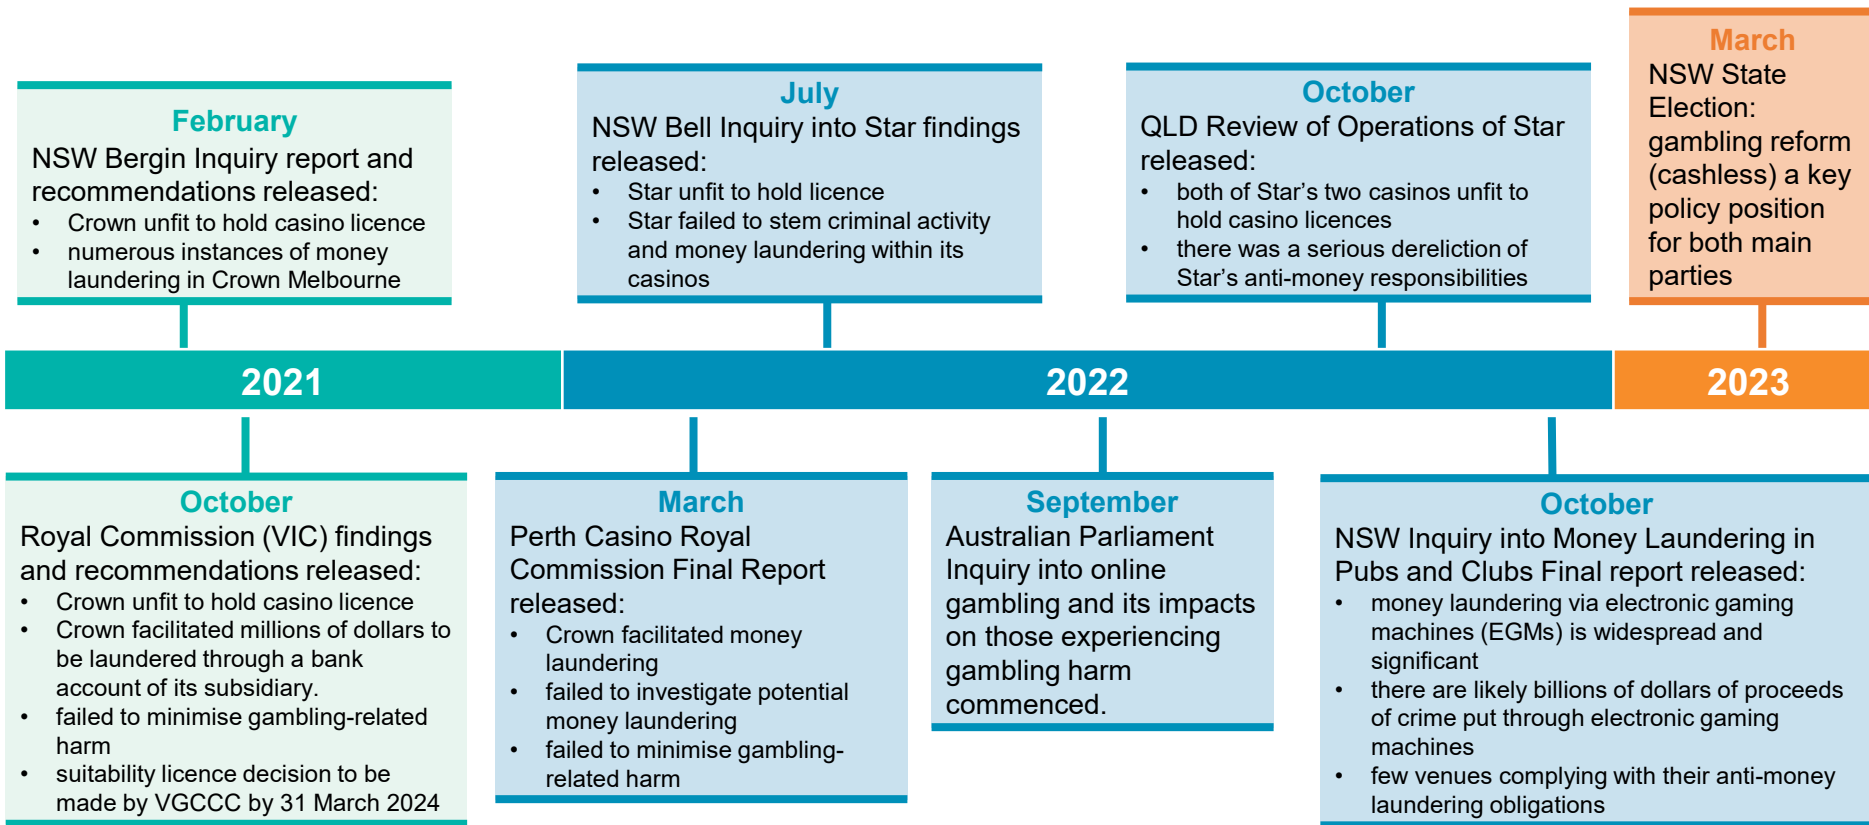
February
NSW Bergin Inquiry report and recommendations released:
- Crown unfit to hold casino licence
- numerous instances of money laundering in Crown Melbourne

July
NSW Bell Inquiry into Star findings released:
- Star unfit to hold licence
- Star failed to stem criminal activity and money laundering within its casinos

October
QLD Review of Operations of Star released:
- both of Star's two casinos unfit to hold casino licences
- there was a serious dereliction of Star's anti-money responsibilities

March
NSW State Election: gambling reform (cashless) a key policy position for both main parties

2021

2022

2023

October
Royal Commission (VIC) findings and recommendations released:
- Crown unfit to hold casino licence
- Crown facilitated millions of dollars to be laundered through a bank account of its subsidiary.
- failed to minimise gambling-related harm
- suitability licence decision to be made by VGCCC by 31 March 2024

March
Perth Casino Royal Commission Final Report released:
- Crown facilitated money laundering
- failed to investigate potential money laundering
- failed to minimise gambling-related harm

September
Australian Parliament Inquiry into online gambling and its impacts on those experiencing gambling harm commenced.

October
NSW Inquiry into Money Laundering in Pubs and Clubs Final report released:
- money laundering via electronic gaming machines (EGMs) is widespread and significant
- there are likely billions of dollars of proceeds of crime put through electronic gaming machines
- few venues complying with their anti-money laundering obligations